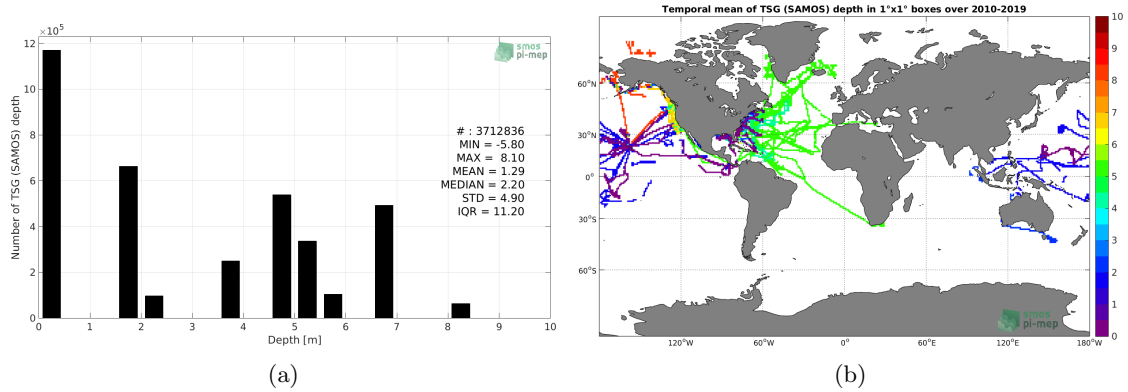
$\times10^5$
12
10
8
6
4
2
0
Number of TSG (SAMOS) depth
smos pi-mep
# : 3712836
MIN = -5.80
MAX = 8.10
MEAN = 1.29
MEDIAN = 2.20
STD = 4.90
IQR = 11.20
0 1 2 3 4 5 6 7 8 9 10
Depth [m]
(a)

Temporal mean of TSG (SAMOS) depth in 1°x1° boxes over 2010-2019
60°N
30°N
0°
30°S
60°S
120°W 60°W 0° 60°E 120°E 180°W
smos pi-mep
10
9
8
7
6
5
4
3
2
1
0
(b)